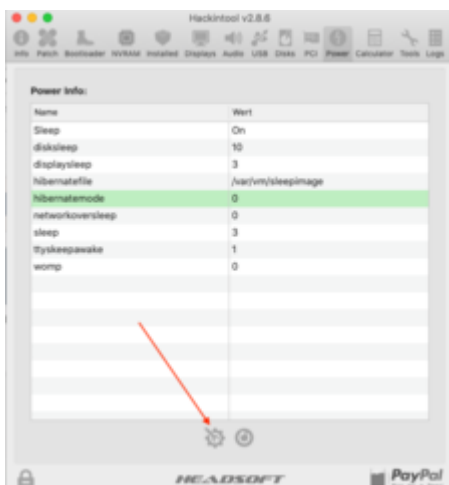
Hackintool v2.8.6

Info Patch Bootloader NVRAM Installed Displays Audio USB Disks PCI Power Calculator Tools Logs

Power Info:

| Name | Wert |
|---|---|
| Sleep | On |
| disksleep | 10 |
| displaysleep | 3 |
| hibernatefile | /var/vm/sleepimage |
| hibernatemode | 0 |
| networkoversleep | 0 |
| sleep | 3 |
| ttyskeepawake | 1 |
| womp | 0 |

HEADSOFT

PayPal